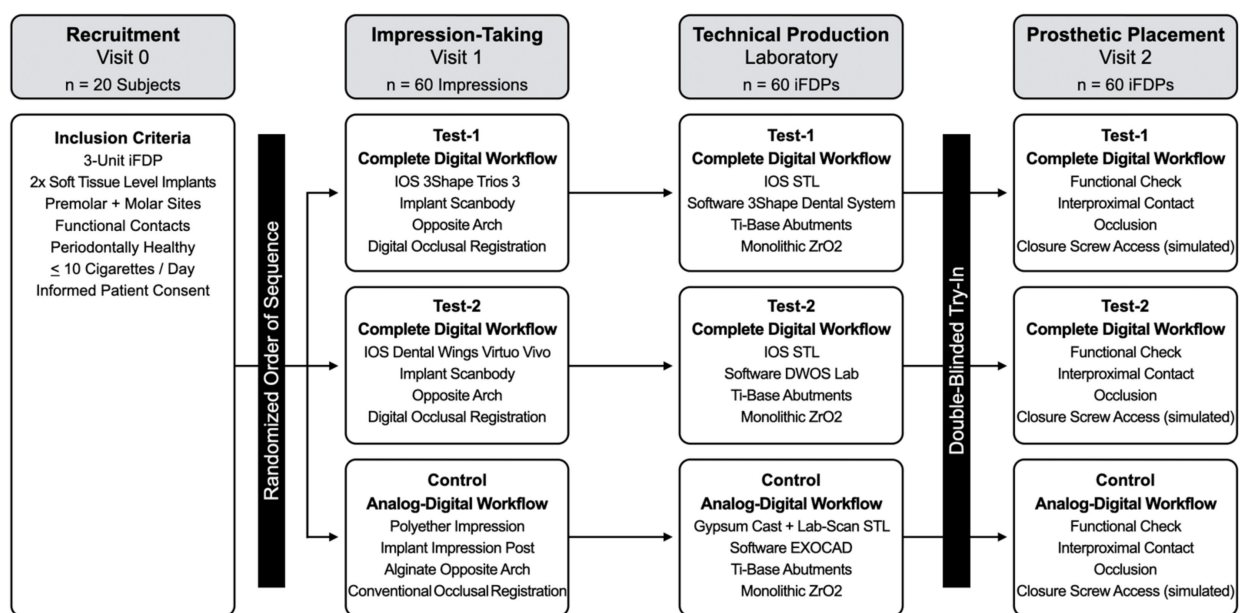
**Recruitment**
Visit 0
n = 20 Subjects

**Impression-Taking**
Visit 1
n = 60 Impressions

**Technical Production**
Laboratory
n = 60 iFDPs

**Prosthetic Placement**
Visit 2
n = 60 iFDPs

**Inclusion Criteria**
3-Unit iFDP
2x Soft Tissue Level Implants
Premolar + Molar Sites
Functional Contacts
Periodontally Healthy
$\leq$ 10 Cigarettes / Day
Informed Patient Consent

Randomized Order of Sequence

**Test-1**
**Complete Digital Workflow**
IOS 3Shape Trios 3
Implant Scanbody
Opposite Arch
Digital Occlusal Registration

**Test-2**
**Complete Digital Workflow**
IOS Dental Wings Virtuo Vivo
Implant Scanbody
Opposite Arch
Digital Occlusal Registration

**Control**
**Analog-Digital Workflow**
Polyether Impression
Implant Impression Post
Alginate Opposite Arch
Conventional Occlusal Registration

**Test-1**
**Complete Digital Workflow**
IOS STL
Software 3Shape Dental System
Ti-Base Abutments
Monolithic ZrO2

**Test-2**
**Complete Digital Workflow**
IOS STL
Software DWOS Lab
Ti-Base Abutments
Monolithic ZrO2

**Control**
**Analog-Digital Workflow**
Gypsum Cast + Lab-Scan STL
Software EXOCAD
Ti-Base Abutments
Monolithic ZrO2

Double-Blinded Try-In

**Test-1**
**Complete Digital Workflow**
Functional Check
Interproximal Contact
Occlusion
Closure Screw Access (simulated)

**Test-2**
**Complete Digital Workflow**
Functional Check
Interproximal Contact
Occlusion
Closure Screw Access (simulated)

**Control**
**Analog-Digital Workflow**
Functional Check
Interproximal Contact
Occlusion
Closure Screw Access (simulated)